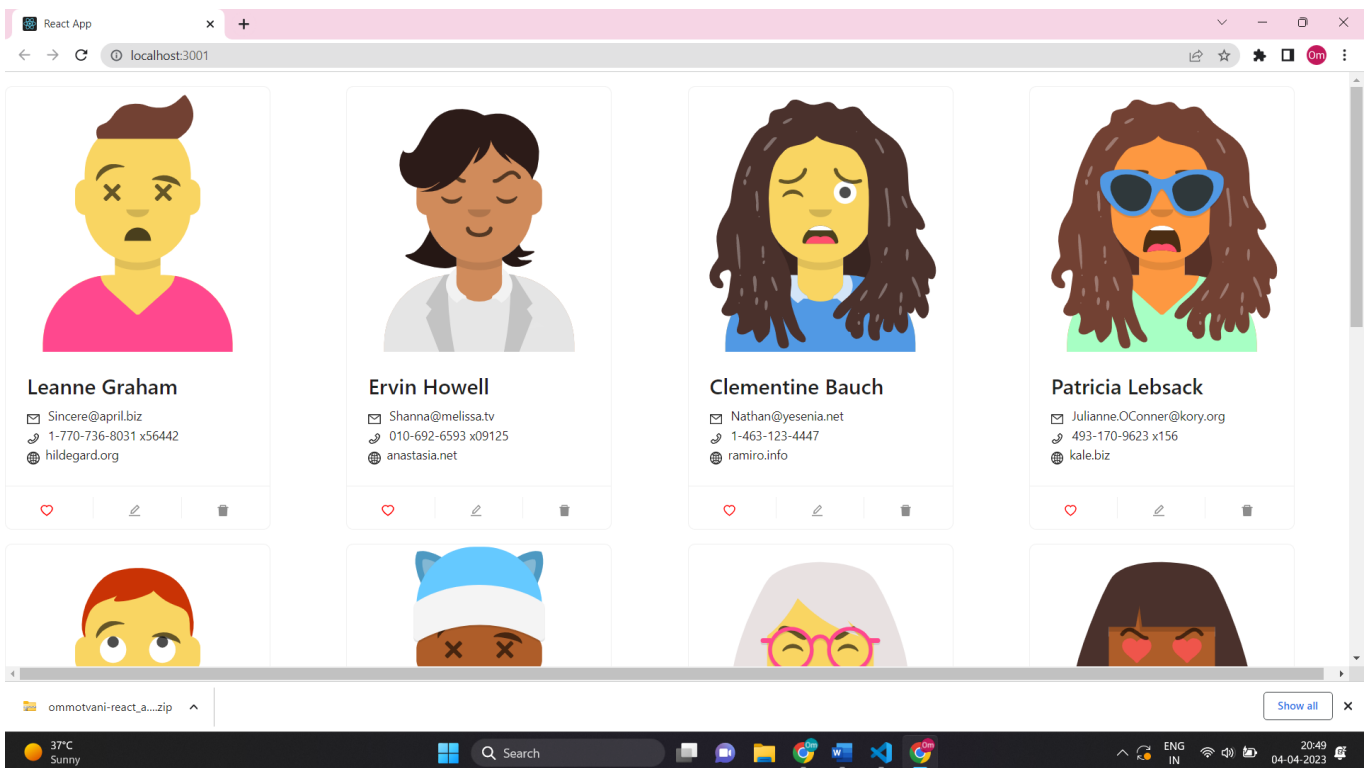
React App
localhost:3001
Om

Leanne Graham
Sincere@april.biz
1-770-736-8031 x56442
hildegard.org

Ervin Howell
Shanna@melissa.tv
010-692-6593 x09125
anastasia.net

Clementine Bauch
Nathan@yesenia.net
1-463-123-4447
ramiro.info

Patricia Lebsack
Julianne.OConner@kory.org
493-170-9623 x156
kale.biz

ommotvani-react_a....zip
Show all

37°C
Sunny
Search
ENG
IN
20:49
04-04-2023